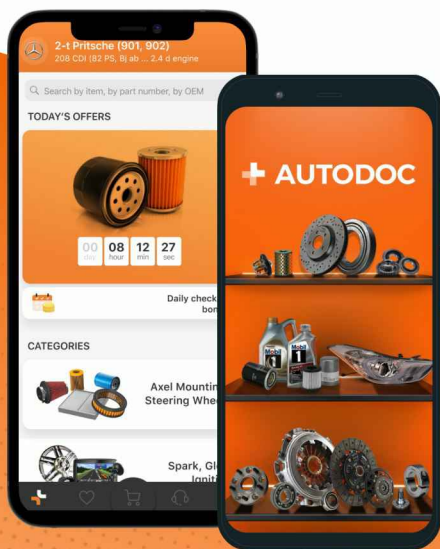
2-t Pritsche (901, 902)
208 CDI (82 PS, Bj ab ... 2.4 d engine

Search by item, by part number, by OEM

TODAY'S OFFERS

00 day 08 hour 12 min 27 sec

Daily check
bon

CATEGORIES

Axel Mountin
Steering Whe

Spark, Gl
Igniti

AUTODOC

Mobil 1

Mobil 1